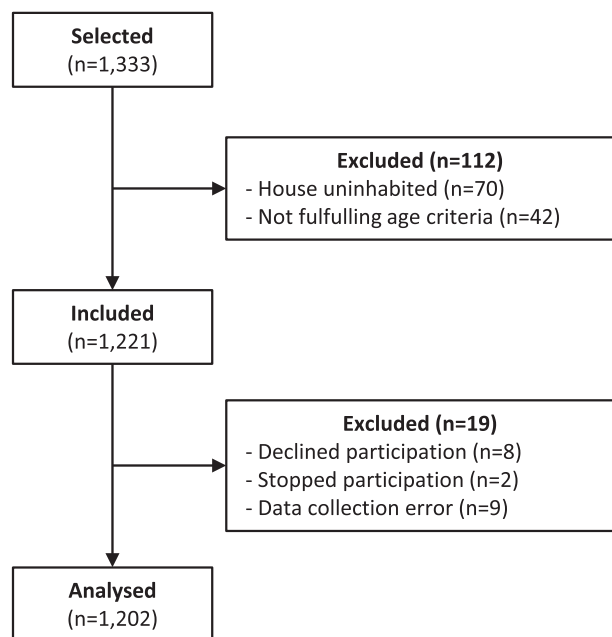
Selected
(n=1,333)

Excluded (n=112)
- House uninhabited (n=70)
- Not fulfulling age criteria (n=42)

Included
(n=1,221)

Excluded (n=19)
- Declined participation (n=8)
- Stopped participation (n=2)
- Data collection error (n=9)

Analysed
(n=1,202)